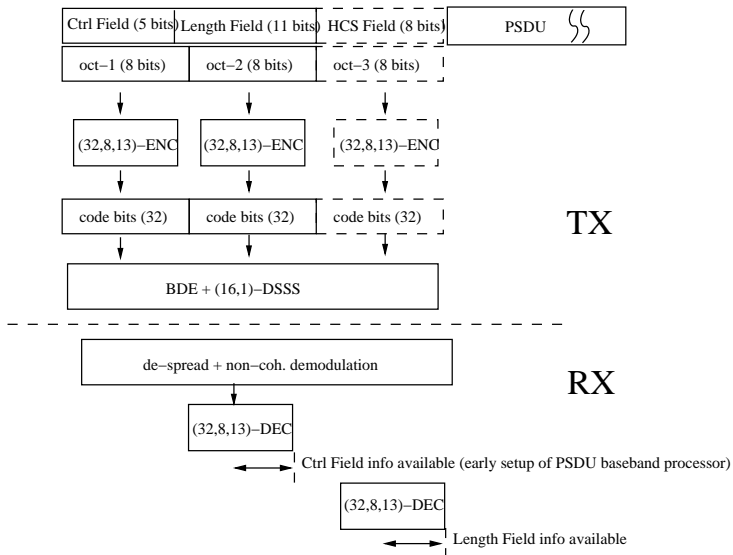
Ctrl Field (5 bits) Length Field (11 bits) HCS Field (8 bits) PSDU

oct−1 (8 bits) oct−2 (8 bits) oct−3 (8 bits)

(32,8,13)−ENC (32,8,13)−ENC (32,8,13)−ENC

code bits (32) code bits (32) code bits (32)

TX

BDE + (16,1)−DSSS

de−spread + non−coh. demodulation

RX

(32,8,13)−DEC

Ctrl Field info available (early setup of PSDU baseband processor)

(32,8,13)−DEC

Length Field info available